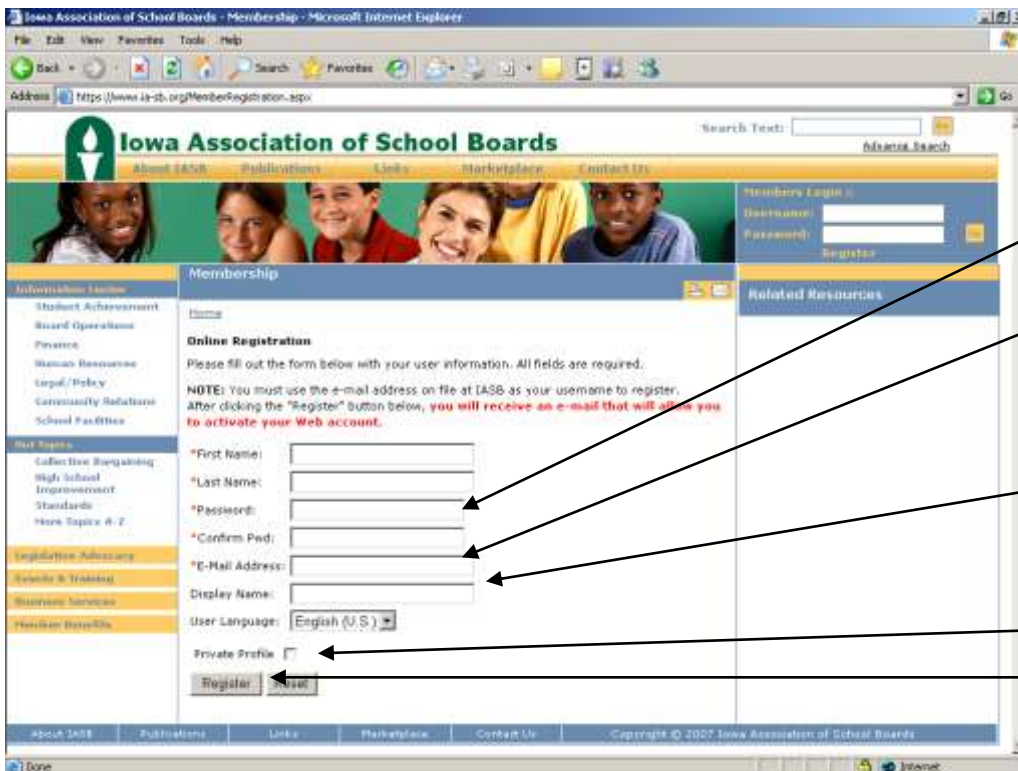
Iowa Association of School Boards - Membership - Microsoft Internet Explorer

File Edit View Favorites Tools Help

Back Search Favorites

Address https://www.ia-sb.org/MemberRegistration.aspx Go

Iowa Association of School Boards

Search Text: Go Advance Search

About IASB Publications Links Marketplace Contact Us

Members Login :
Username:
Password:
Register

Information Center
Student Achievement
Board Operations
Finance
Human Resources
Legal/Policy
Community Relations
School Facilities

Hot Topics
Collective Bargaining
High School Improvement
Standards
More Topics A-Z

Legislative Advocacy
Events & Training
Business Services
Member Benefits

Membership

Home

Online Registration

Please fill out the form below with your user information. All fields are required.

NOTE: You must use the e-mail address on file at IASB as your username to register. After clicking the "Register" button below, you will receive an e-mail that will allow you to activate your Web account.

*First Name:
*Last Name:
*Password:
*Confirm Pwd:
*E-Mail Address:
Display Name:
User Language: English (U.S.)

Private Profile

Register Reset

Related Resources

About IASB Publications Links Marketplace Contact Us Copyright © 2007 Iowa Association of School Boards

Done Internet